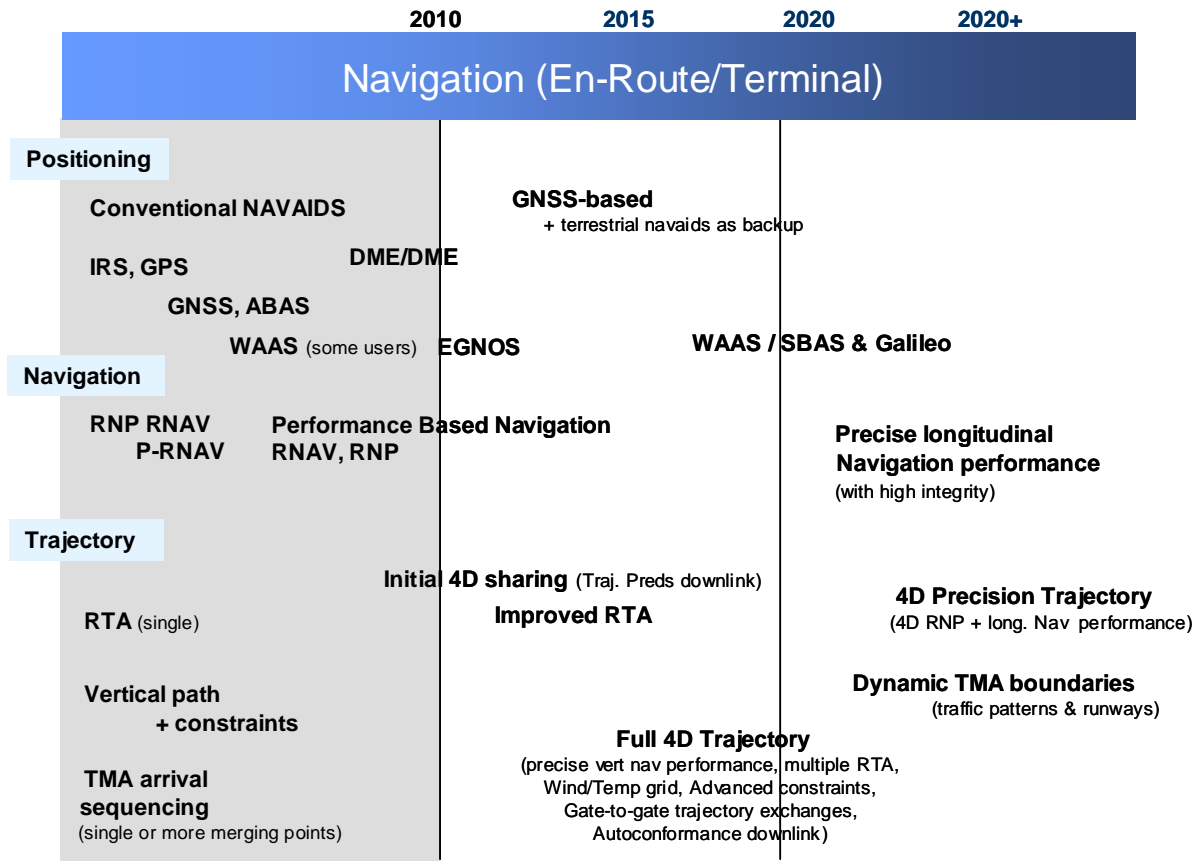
2010 2015 2020 2020+

Navigation (En-Route/Terminal)

Positioning

Conventional NAVAIDS

GNSS-based
+ terrestrial navaids as backup

IRS, GPS

DME/DME

GNSS, ABAS

WAAS (some users)

EGNOS

WAAS / SBAS & Galileo

Navigation

RNP RNAV
P-RNAV

Performance Based Navigation
RNAV, RNP

Precise longitudinal Navigation performance
(with high integrity)

Trajectory

Initial 4D sharing (Traj. Preds downlink)

RTA (single)

Improved RTA

4D Precision Trajectory
(4D RNP + long. Nav performance)

Vertical path
+ constraints

Dynamic TMA boundaries
(traffic patterns & runways)

Full 4D Trajectory
(precise vert nav performance, multiple RTA, Wind/Temp grid, Advanced constraints, Gate-to-gate trajectory exchanges, Autoconformance downlink)

TMA arrival sequencing
(single or more merging points)